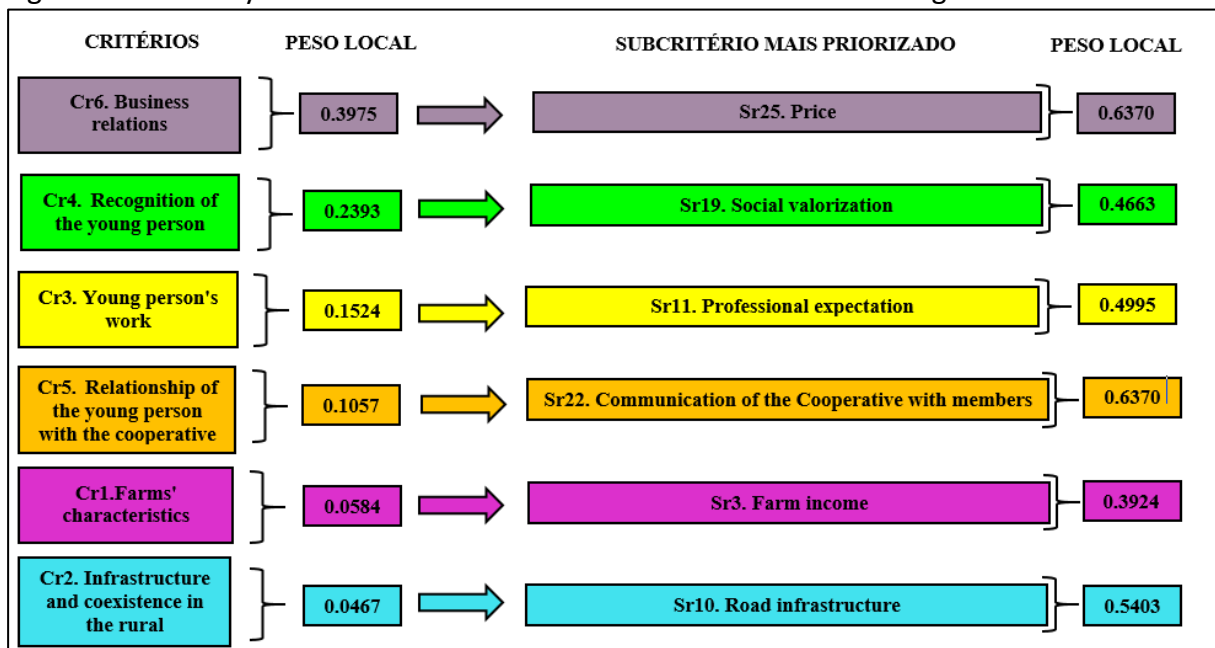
| CRITÉRIOS | PESO LOCAL | SUBCRITÉRIO MAIS PRIORIZADO | PESO LOCAL |
|---|---|---|---|
| Cr6. Business relations | 0.3975 | Sr25. Price | 0.6370 |
| Cr4. Recognition of the young person | 0.2393 | Sr19. Social valorization | 0.4663 |
| Cr3. Young person's work | 0.1524 | Sr11. Professional expectation | 0.4995 |
| Cr5. Relationship of the young person with the cooperative | 0.1057 | Sr22. Communication of the Cooperative with members | 0.6370 |
| Cr1.Farms' characteristics | 0.0584 | Sr3. Farm income | 0.3924 |
| Cr2. Infrastructure and coexistence in the rural | 0.0467 | Sr10. Road infrastructure | 0.5403 |